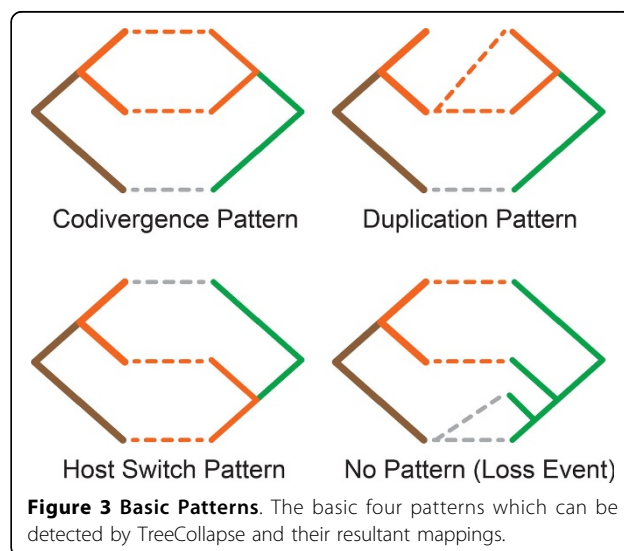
Codivergence Pattern

Duplication Pattern

Host Switch Pattern

No Pattern (Loss Event)

**Figure 3 Basic Patterns**. The basic four patterns which can be detected by TreeCollapse and their resultant mappings.